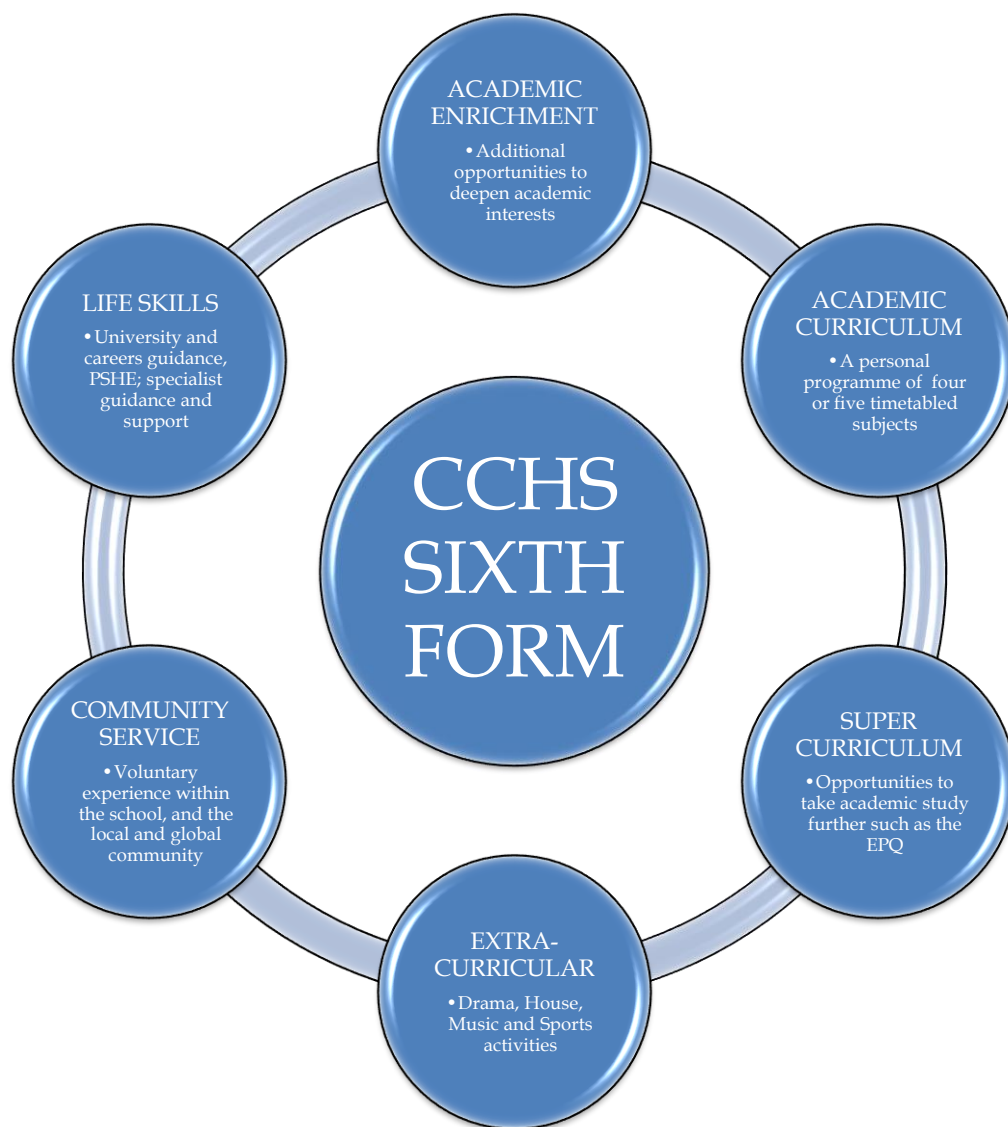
ACADEMIC ENRICHMENT

• Additional opportunities to deepen academic interests

ACADEMIC CURRICULUM

• A personal programme of four or five timetabled subjects

SUPER CURRICULUM

• Opportunities to take academic study further such as the EPQ

EXTRA-CURRICULAR

• Drama, House, Music and Sports activities

COMMUNITY SERVICE

• Voluntary experience within the school, and the local and global community

LIFE SKILLS

• University and careers guidance, PSHE; specialist guidance and support

CCHS SIXTH FORM